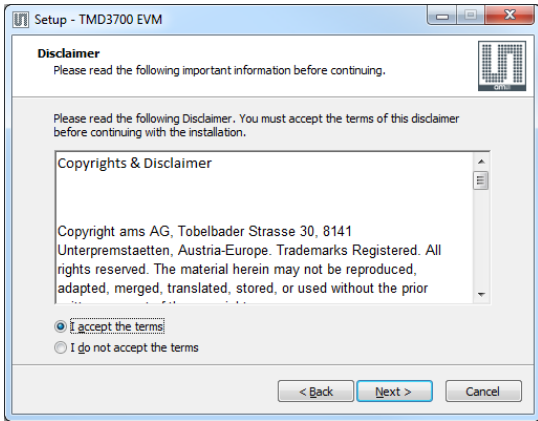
Setup - TMD3700 EVM

Disclaimer
Please read the following important information before continuing.

ams

Please read the following Disclaimer. You must accept the terms of this disclaimer before continuing with the installation.

Copyrights & Disclaimer

Copyright ams AG, Tobelbader Strasse 30, 8141 Unterpremstaetten, Austria-Europe. Trademarks Registered. All rights reserved. The material herein may not be reproduced, adapted, merged, translated, stored, or used without the prior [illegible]

I accept the terms
I do not accept the terms

< Back
Next >
Cancel